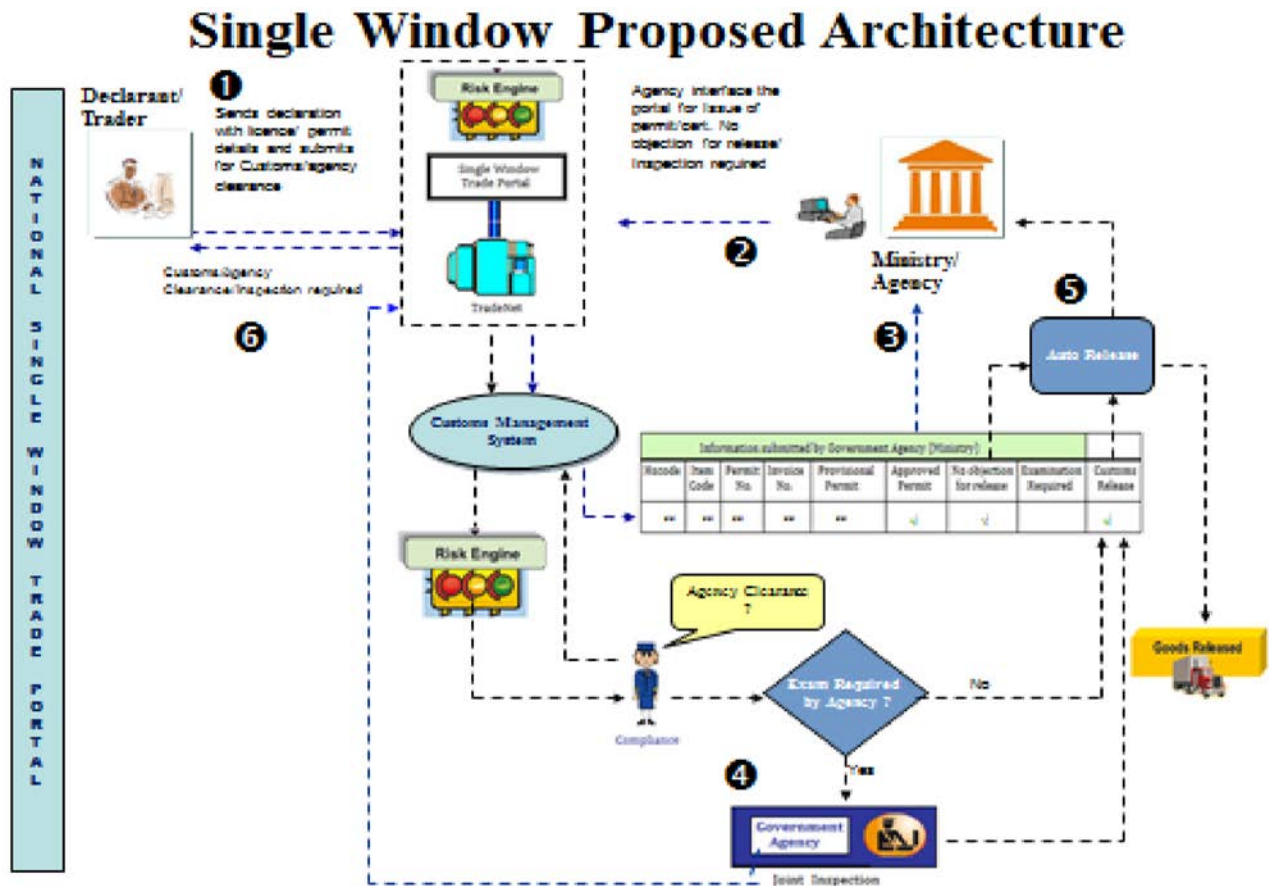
Single Window Proposed Architecture

NATIONAL SINGLE WINDOW TRADE PORTAL

Declarant/ Trader

❶ Sends declaration with licence/ permit details and submits for Customs/agency clearance

Risk Engine

Single Window Trade Portal

TradeNet

Agency interface the portal for issue of permit/cert. No objection for release/ Inspection required

❷

Ministry/ Agency

Customs/Agency Clearance/Inspection required

❻

❸

❺

Auto Release

Customs Management System

| Information submitted by Government Agency (Ministry) | | | | | | | | | |
|---|---|---|---|---|---|---|---|---|---|
| Hscode | Item Code | Permit No. | Invoice No. | Provisional Permit | Approved Permit | No objection for release | Examination Required | Customs Release |
| ** | ** | ** | ** | ** | √ | √ | | √ |

Risk Engine

Agency Clearance ?

Compliance

Exam Required by Agency ?

No

Yes

❹

Goods Released

Government Agency

Joint Inspection